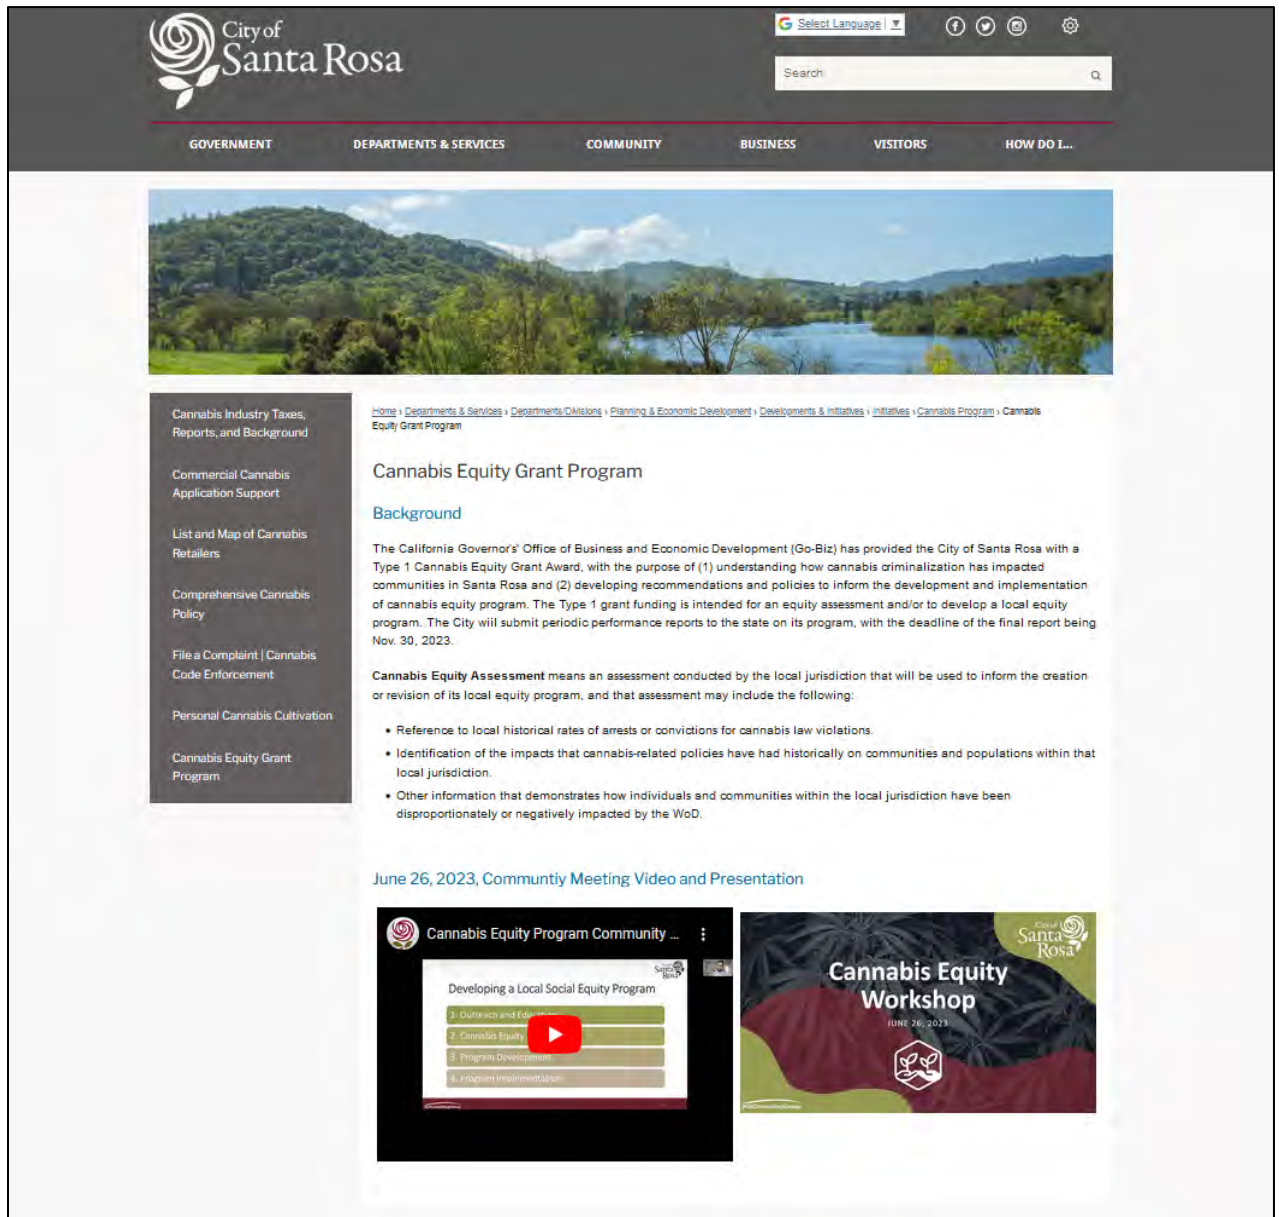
City of Santa Rosa

Select Language | ▼

Search

GOVERNMENT   DEPARTMENTS & SERVICES   COMMUNITY   BUSINESS   VISITORS   HOW DO I...

Cannabis Industry Taxes, Reports, and Background

Commercial Cannabis Application Support

List and Map of Cannabis Retailers

Comprehensive Cannabis Policy

File a Complaint | Cannabis Code Enforcement

Personal Cannabis Cultivation

Cannabis Equity Grant Program

Home › Departments & Services › Departments/Divisions › Planning & Economic Development › Developments & Initiatives › Initiatives › Cannabis Program › Cannabis Equity Grant Program

Cannabis Equity Grant Program

Background

The California Governors' Office of Business and Economic Development (Go-Biz) has provided the City of Santa Rosa with a Type 1 Cannabis Equity Grant Award, with the purpose of (1) understanding how cannabis criminalization has impacted communities in Santa Rosa and (2) developing recommendations and policies to inform the development and implementation of cannabis equity program. The Type 1 grant funding is intended for an equity assessment and/or to develop a local equity program. The City will submit periodic performance reports to the state on its program, with the deadline of the final report being Nov. 30, 2023.

**Cannabis Equity Assessment** means an assessment conducted by the local jurisdiction that will be used to inform the creation or revision of its local equity program, and that assessment may include the following:

• Reference to local historical rates of arrests or convictions for cannabis law violations.
• Identification of the impacts that cannabis-related policies have had historically on communities and populations within that local jurisdiction.
• Other information that demonstrates how individuals and communities within the local jurisdiction have been disproportionately or negatively impacted by the WoD.

June 26, 2023, Communtiy Meeting Video and Presentation

Cannabis Equity Program Community ...

Developing a Local Social Equity Program

1. Outreach and Edu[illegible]
2. Cannabis Equity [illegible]
3. Program Development
4. Program Implementation

Cannabis Equity Workshop
JUNE 26, 2023

City of Santa Rosa